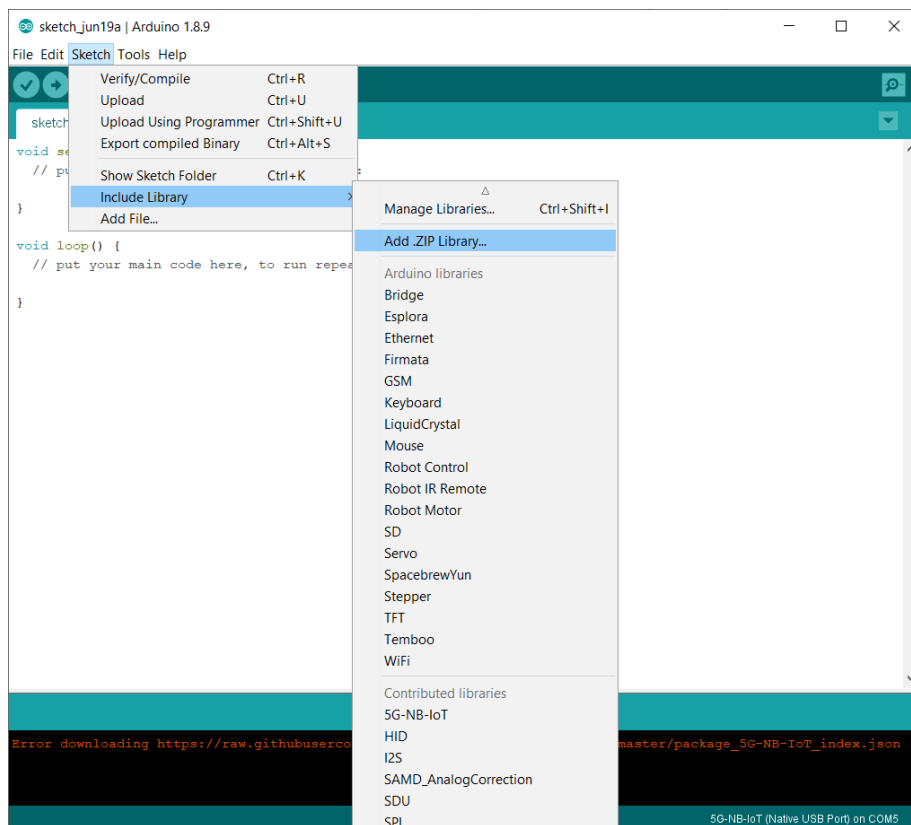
sketch_jun19a | Arduino 1.8.9

File Edit Sketch Tools Help

sketch

void se
// pu

}

void loop() {
// put your main code here, to run repea

}

Verify/Compile Ctrl+R
Upload Ctrl+U
Upload Using Programmer Ctrl+Shift+U
Export compiled Binary Ctrl+Alt+S
Show Sketch Folder Ctrl+K
Include Library
Add File...

Manage Libraries... Ctrl+Shift+I
Add .ZIP Library...
Arduino libraries
Bridge
Esplora
Ethernet
Firmata
GSM
Keyboard
LiquidCrystal
Mouse
Robot Control
Robot IR Remote
Robot Motor
SD
Servo
SpacebrewYun
Stepper
TFT
Temboo
WiFi
Contributed libraries
5G-NB-IoT
HID
I2S
SAMD_AnalogCorrection
SDU
SPI

Error downloading https://raw.githubuserco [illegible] master/package_5G-NB-IoT_index.json

5G-NB-IoT (Native USB Port) on COM5